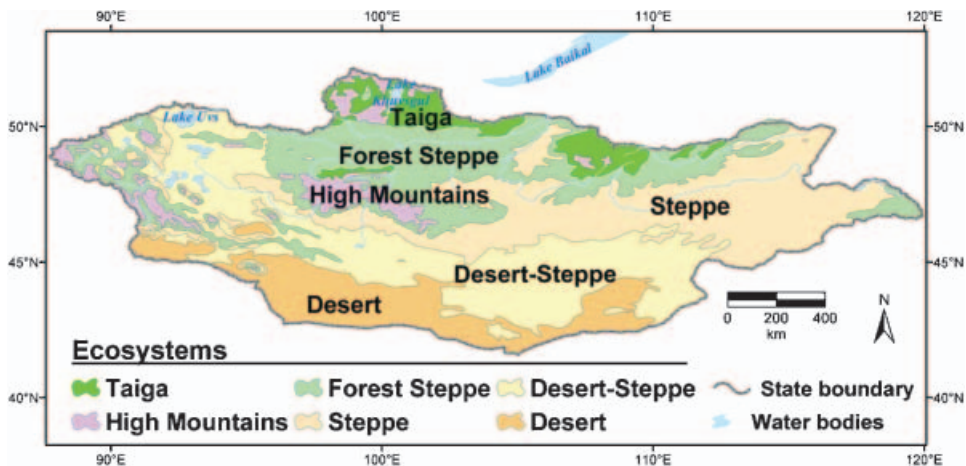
90°E
100°E
110°E
120°E

50°N
45°N
40°N

Lake Baikal
Lake Khuvsgul
Lake Uvs

Taiga
Forest Steppe
High Mountains
Steppe
Desert-Steppe
Desert

0 200 400
km

N

50°N
45°N
40°N

90°E
100°E
110°E
120°E

Ecosystems
Taiga
High Mountains
Forest Steppe
Steppe
Desert-Steppe
Desert
State boundary
Water bodies